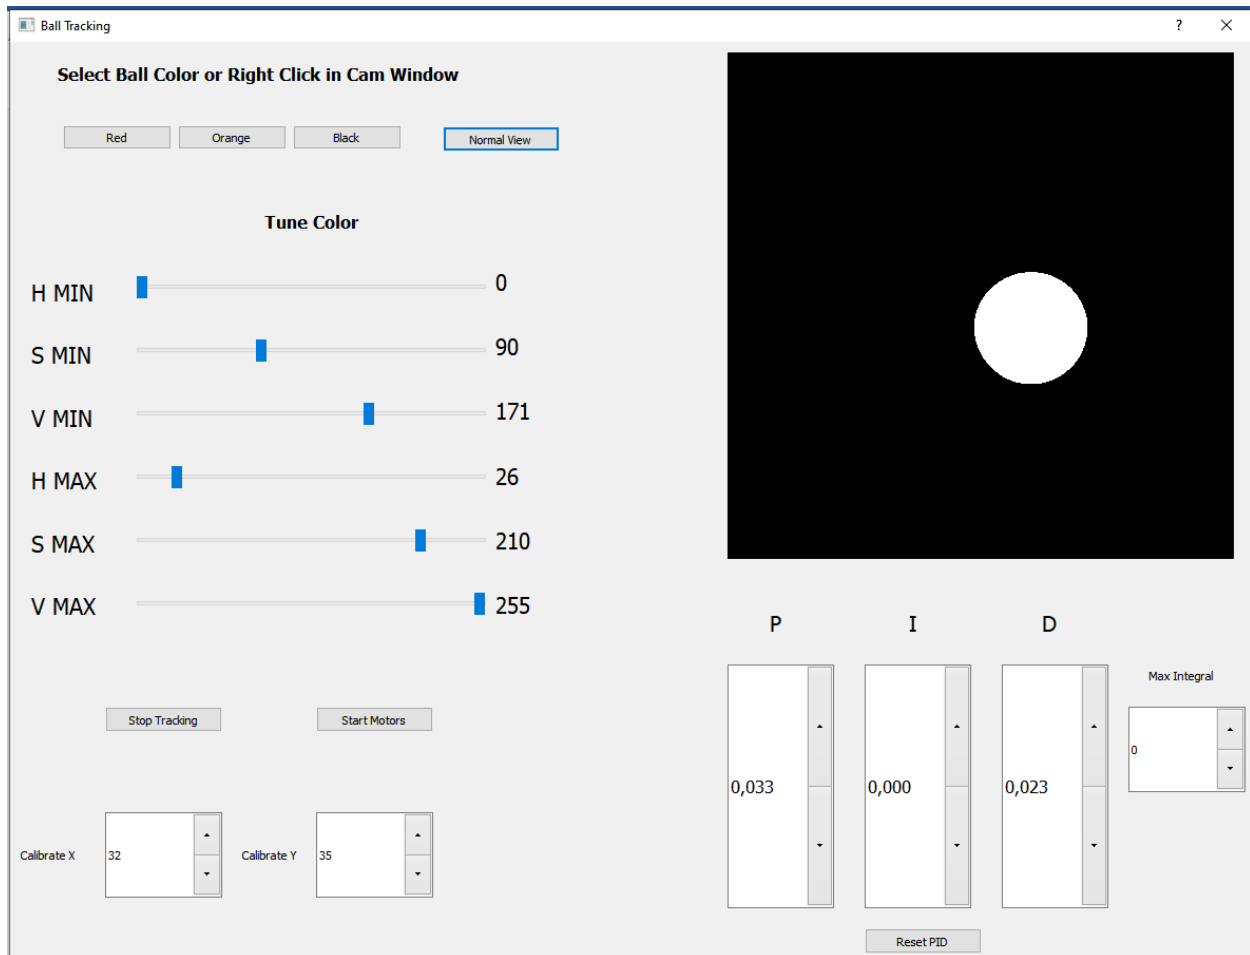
Ball Tracking

?

Select Ball Color or Right Click in Cam Window

Red

Orange

Black

Normal View

Tune Color

H MIN 0

S MIN 90

V MIN 171

H MAX 26

S MAX 210

V MAX 255

P

I

D

Max Integral

0,033

0,000

0,023

0

Stop Tracking

Start Motors

Calibrate X 32

Calibrate Y 35

Reset PID